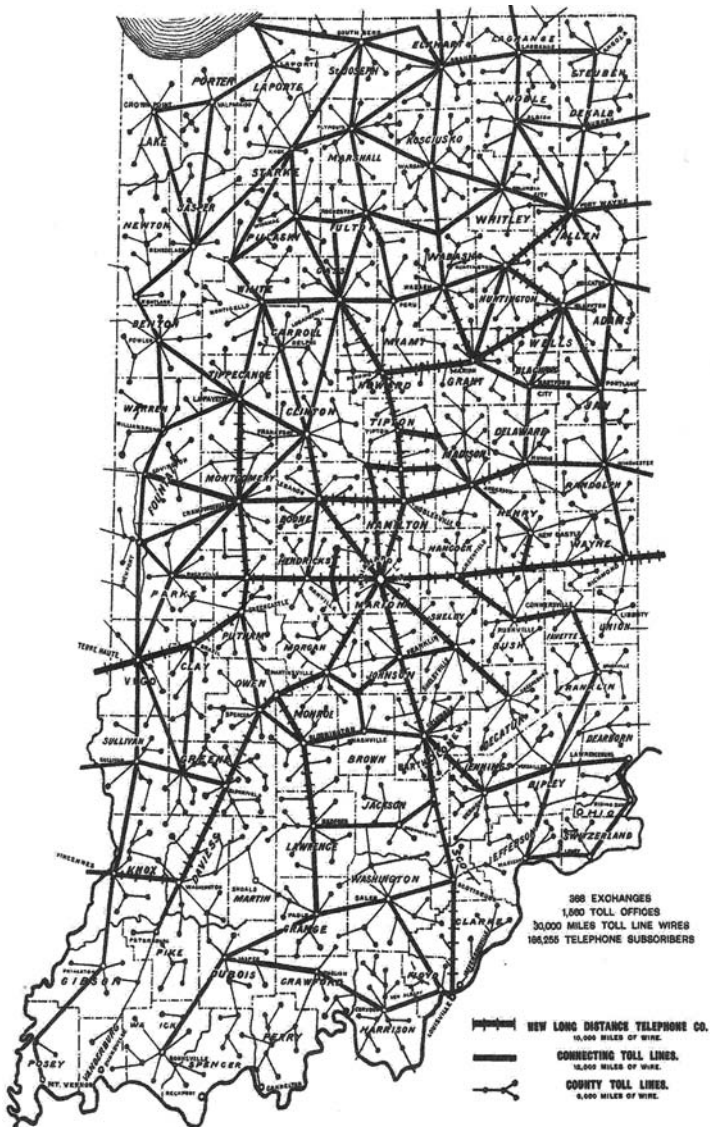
SOUTH BEND
ELKHART
LAGRANGE
STEUBEN
PORTER
LAPORTE
ST JOSEPH
NOBLE
DEKALB
CROWN POINT
VALPARAISO
LAKE
MARSHALL
KOSCIUSKO
STARKE
WHITLEY
FORT WAYNE
ALLEN
JASPER
NEWTON
PULASKI
FULTON
WABASH
CASS
HUNTINGTON
WHITE
ADAMS
BENTON
CARROLL
MIAMI
WELLS
HOWARD
GRANT
TIPPECANOE
BLACKFORD
JAY
WARREN
CLINTON
TIPTON
DELAWARE
MADISON
RANDOLPH
FOUNTAIN
MONTGOMERY
HAMILTON
BOONE
HENRY
HANCOCK
WAYNE
HENDRICKS
PARKE
MARION
UNION
SHELBY
RUSH
FAYETTE
TERRE HAUTE
PUTNAM
MORGAN
VIGO
CLAY
JOHNSON
FRANKLIN
OWEN
MONROE
DECATUR
SULLIVAN
BROWN
DEARBORN
GREENE
BARTHOLOMEW
JENNINGS
RIPLEY
JACKSON
OHIO
SWITZERLAND
KNOX
DAVIESS
LAWRENCE
JEFFERSON
VINCENNES
MARTIN
WASHINGTON
SCOTT
CLARKE
ORANGE
PIKE
GIBSON
DUBOIS
CRAWFORD
FLOYD
HARRISON
POSEY
VANDERBURGH
WARRICK
SPENCER
PERRY
MT. VERNON

368 EXCHANGES
1,550 TOLL OFFICES
30,000 MILES TOLL LINE WIRES
166,255 TELEPHONE SUBSCRIBERS

NEW LONG DISTANCE TELEPHONE CO.
10,000 MILES OF WIRE.
CONNECTING TOLL LINES.
12,000 MILES OF WIRE.
COUNTY TOLL LINES.
8,000 MILES OF WIRE.